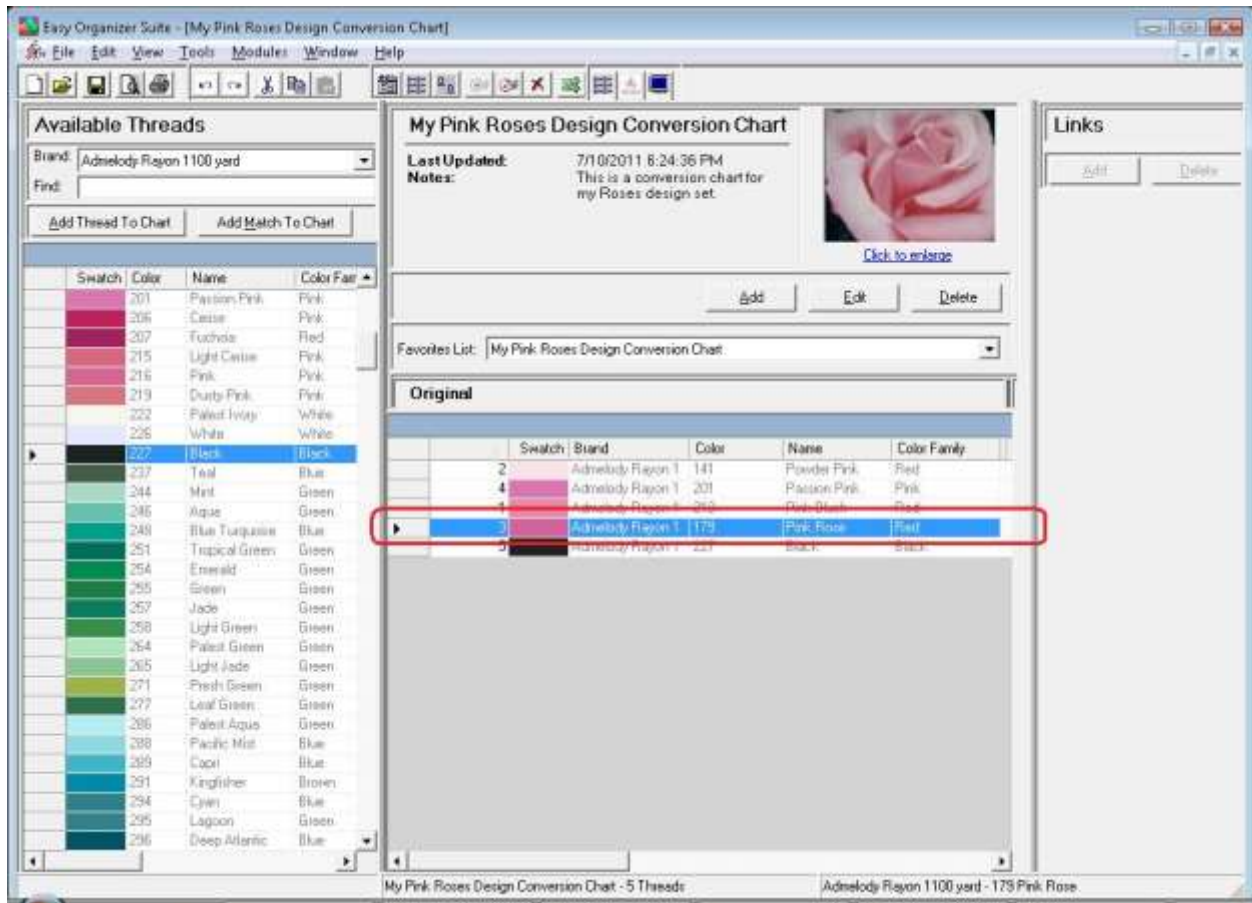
Easy Organizer Suite - [My Pink Roses Design Conversion Chart]

File Edit View Tools Modules Window Help

Available Threads

Brand: Admelody Rayon 1100 yard

Find:

Add Thread To Chart | Add Match To Chart

| Swatch | Color | Name | Color Fam |
|---|---|---|---|
| | 201 | Passion Pink | Pink |
| | 206 | Cerise | Pink |
| | 207 | Fuchsia | Red |
| | 215 | Light Cerise | Pink |
| | 216 | Pink | Pink |
| | 219 | Dusty Pink | Pink |
| | 222 | Palest Ivory | White |
| | 226 | White | White |
| | 227 | Black | Black |
| | 237 | Teal | Blue |
| | 244 | Mint | Green |
| | 246 | Aqua | Green |
| | 249 | Blue Turquoise | Blue |
| | 251 | Tropical Green | Green |
| | 254 | Emerald | Green |
| | 255 | Green | Green |
| | 257 | Jade | Green |
| | 258 | Light Green | Green |
| | 264 | Palest Green | Green |
| | 265 | Light Jade | Green |
| | 271 | Fresh Green | Green |
| | 277 | Leaf Green | Green |
| | 286 | Palest Aqua | Green |
| | 288 | Pacific Mist | Blue |
| | 289 | Capri | Blue |
| | 291 | Kingfisher | Brown |
| | 294 | Cyan | Blue |
| | 295 | Lagoon | Green |
| | 296 | Deep Atlantic | Blue |

My Pink Roses Design Conversion Chart

Last Updated: 7/10/2011 6:24:36 PM
Notes: This is a conversion chart for my Roses design set.

Click to enlarge

Add | Edit | Delete

Favorites List: My Pink Roses Design Conversion Chart

Original

| | Swatch | Brand | Color | Name | Color Family |
|---|---|---|---|---|---|
| 2 | | Admelody Rayon 1 | 141 | Powder Pink | Red |
| 4 | | Admelody Rayon 1 | 201 | Passion Pink | Pink |
| 1 | | Admelody Rayon 1 | 212 | Pink Blush | Red |
| 3 | | Admelody Rayon 1 | 179 | Pink Rose | Red |
| 5 | | Admelody Rayon 1 | 227 | Black | Black |

Links

Add | Delete

My Pink Roses Design Conversion Chart - 5 Threads

Admelody Rayon 1100 yard - 179 Pink Rose